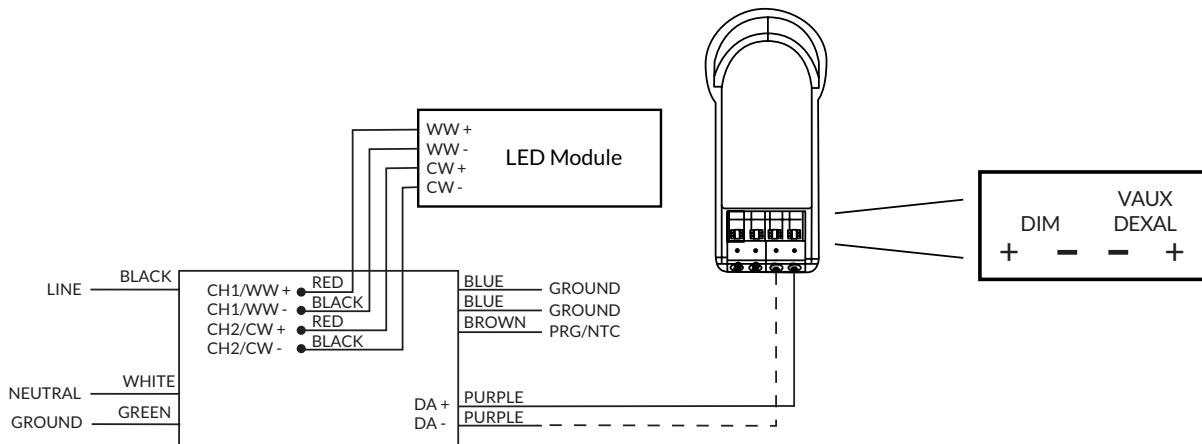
WW +
WW -
CW +
CW -
LED Module

VAUX
DIM DEXAL
+ − − +

LINE BLACK
CH1/WW + RED
CH1/WW - BLACK
CH2/CW + RED
CH2/CW - BLACK
BLUE GROUND
BLUE GROUND
BROWN PRG/NTC

NEUTRAL WHITE
GROUND GREEN
DA + PURPLE
DA - PURPLE